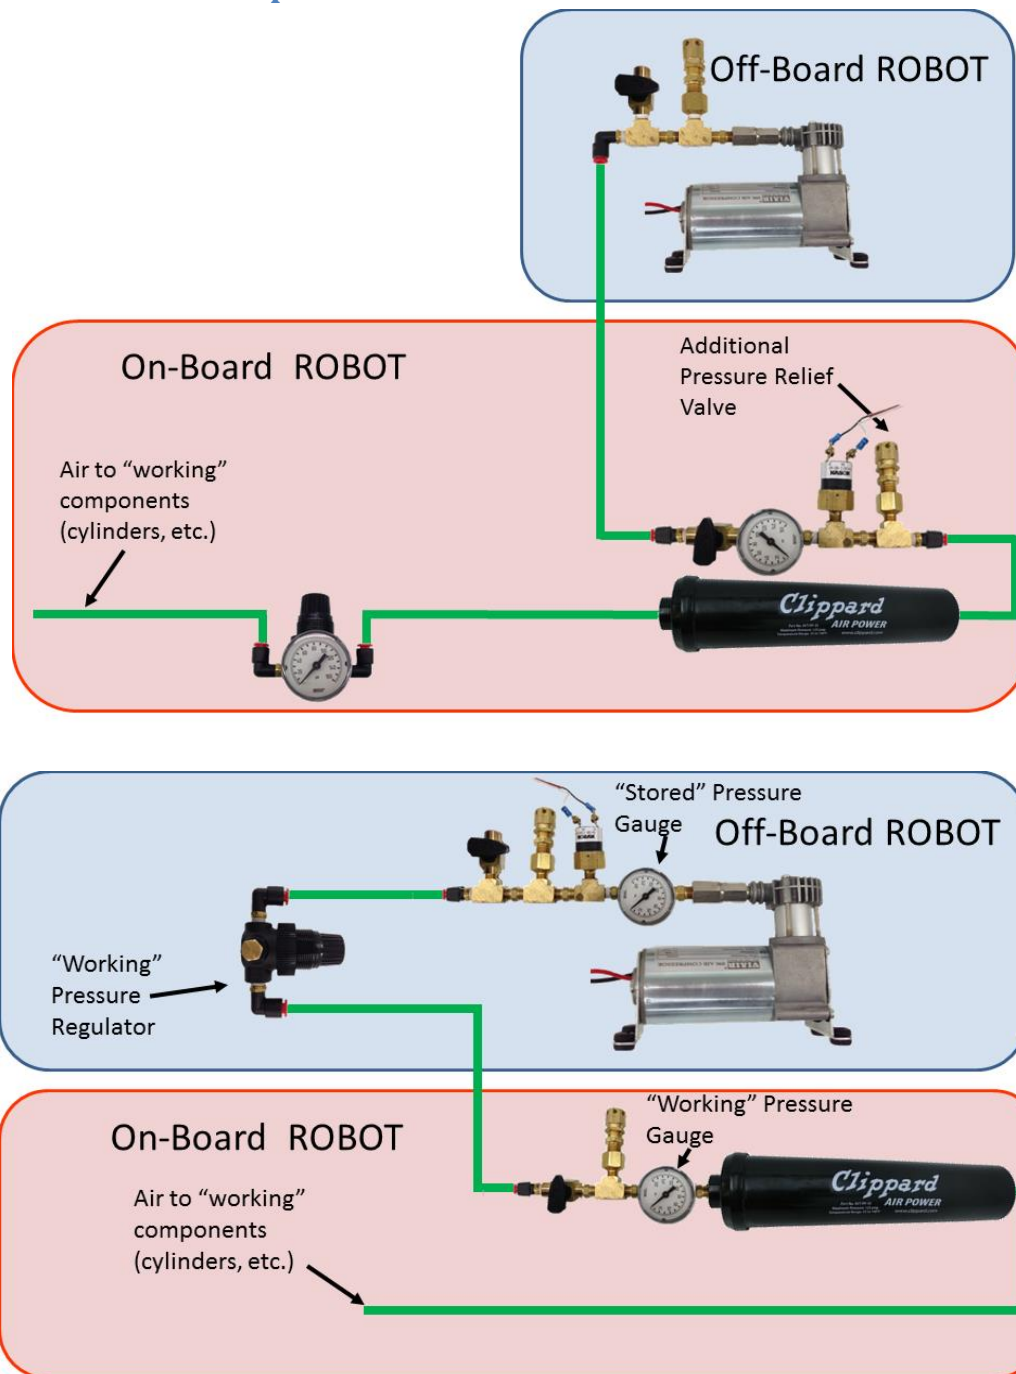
Off-Board ROBOT

On-Board ROBOT

Additional Pressure Relief Valve

Air to “working” components (cylinders, etc.)

Clippard AIR POWER

“Stored” Pressure Gauge

Off-Board ROBOT

“Working” Pressure Regulator

On-Board ROBOT

“Working” Pressure Gauge

Clippard AIR POWER

Air to “working” components (cylinders, etc.)